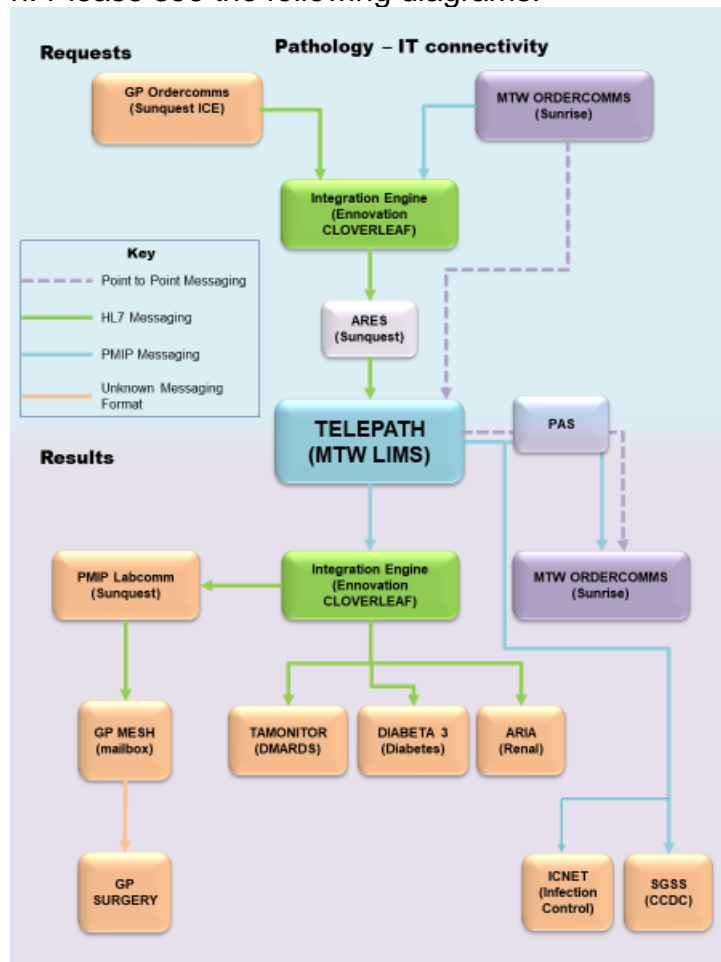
ii. Please see the following diagrams:

Requests

Pathology – IT connectivity

GP Ordercomms (Sunquest ICE)

MTW ORDERCOMMS (Sunrise)

Integration Engine (Ennovation CLOVERLEAF)

Key

Point to Point Messaging

HL7 Messaging

PMIP Messaging

Unknown Messaging Format

ARES (Sunquest)

TELEPATH (MTW LIMS)

PAS

Results

PMIP Labcomm (Sunquest)

Integration Engine (Ennovation CLOVERLEAF)

MTW ORDERCOMMS (Sunrise)

GP MESH (mailbox)

TAMONITOR (DMARDS)

DIABETA 3 (Diabetes)

ARIA (Renal)

GP SURGERY

ICNET (Infection Control)

SGSS (CCDC)